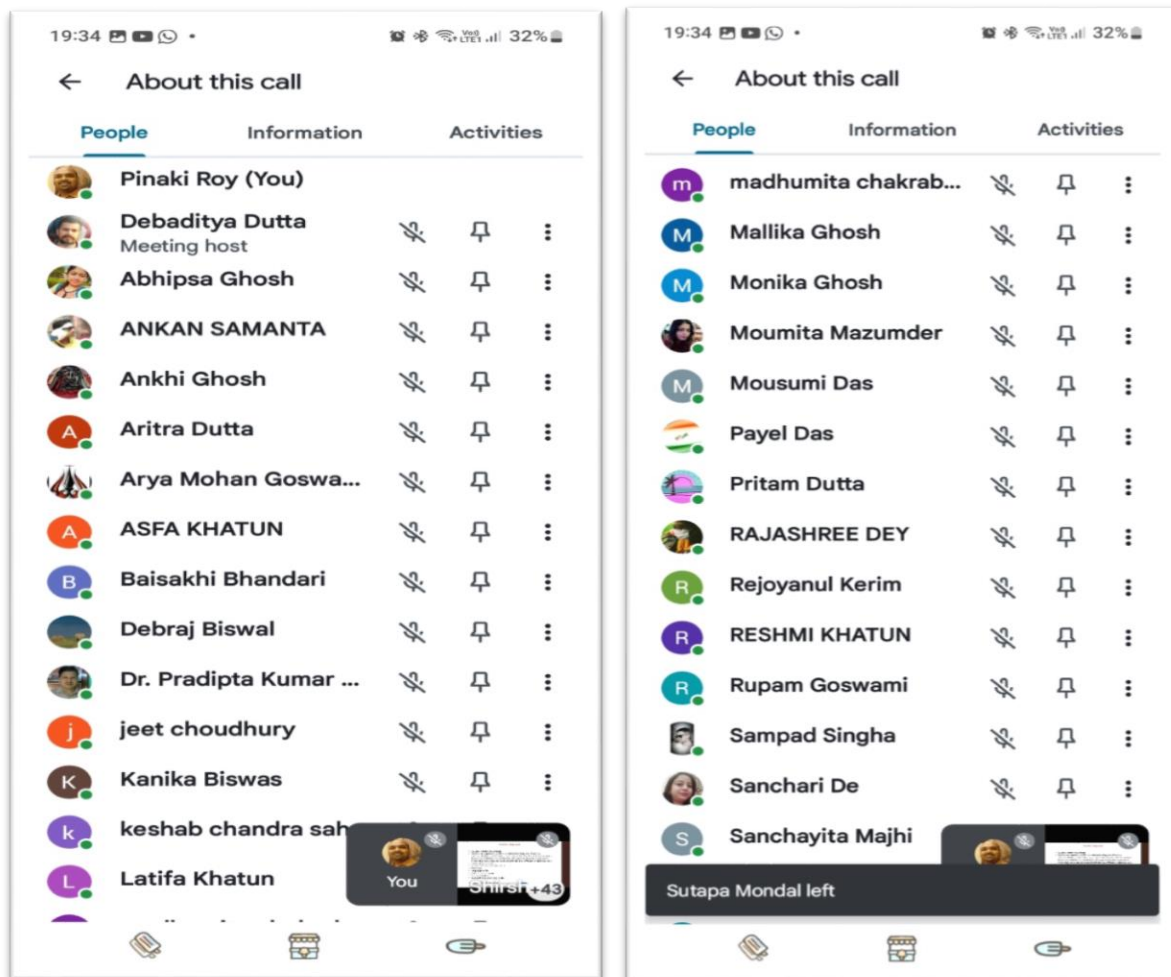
19:34 32%

About this call

People Information Activities

Pinaki Roy (You)
Debaditya Dutta
Meeting host
Abhipsa Ghosh
ANKAN SAMANTA
Ankhi Ghosh
Aritra Dutta
Arya Mohan Goswa...
ASFA KHATUN
Baisakhi Bhandari
Debraj Biswal
Dr. Pradipta Kumar ...
jeet choudhury
Kanika Biswas
keshab chandra sah
Latifa Khatun

You
Shirsh +43

19:34 32%

About this call

People Information Activities

madhumita chakrab...
Mallika Ghosh
Monika Ghosh
Moumita Mazumder
Mousumi Das
Payel Das
Pritam Dutta
RAJASHREE DEY
Rejoyanul Kerim
RESHMI KHATUN
Rupam Goswami
Sampad Singha
Sanchari De
Sanchayita Majhi

Sutapa Mondal left